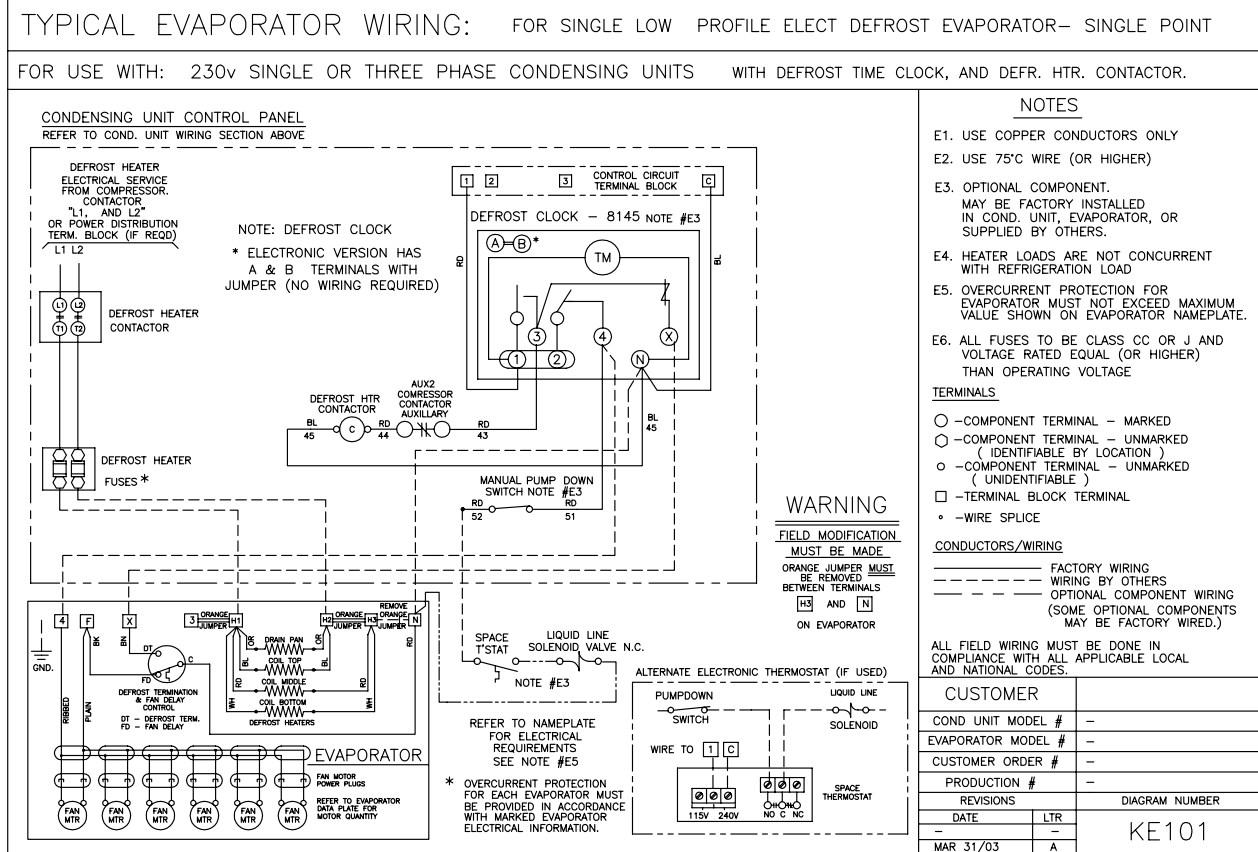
TYPICAL EVAPORATOR WIRING: FOR SINGLE LOW PROFILE ELECT DEFROST EVAPORATOR– SINGLE POINT

FOR USE WITH: 230v SINGLE OR THREE PHASE CONDENSING UNITS WITH DEFROST TIME CLOCK, AND DEFR. HTR. CONTACTOR.

CONDENSING UNIT CONTROL PANEL
REFER TO COND. UNIT WIRING SECTION ABOVE

DEFROST HEATER ELECTRICAL SERVICE FROM COMPRESSOR. CONTACTOR "L1, AND L2" OR POWER DISTRIBUTION TERM. BLOCK (IF REQD)
L1 L2

L1 L2 T1 T2 DEFROST HEATER CONTACTOR

NOTE: DEFROST CLOCK

* ELECTRONIC VERSION HAS A & B TERMINALS WITH JUMPER (NO WIRING REQUIRED)

1 2 3 CONTROL CIRCUIT TERMINAL BLOCK C

DEFROST CLOCK – 8145 NOTE #E3

A B * TM

RD BL

3 1 2 4 N X

DEFROST HTR CONTACTOR
AUX2 COMRESSOR CONTACTOR AUXILLARY
BL 45 C RD 44 RD 43
BL 45

DEFROST HEATER FUSES *

MANUAL PUMP DOWN SWITCH NOTE #E3
RD 52 RD 51

WARNING
FIELD MODIFICATION MUST BE MADE
ORANGE JUMPER MUST BE REMOVED BETWEEN TERMINALS
H3 AND N
ON EVAPORATOR

4 F X 3 ORANGE JUMPER H1 H2 ORANGE JUMPER H3 REMOVE ORANGE JUMPER N

GND.
BK BN DT C FD
OR DRAIN PAN OR
BL COIL TOP
RD COIL MIDDLE RD
WH COIL BOTTOM WH
DEFROST HEATERS
DEFROST TERMINATION & FAN DELAY CONTROL
DT – DEFROST TERM.
FD – FAN DELAY
RIBBED PLAIN
RD

SPACE T'STAT
LIQUID LINE SOLENOID VALVE N.C.
NOTE #E3

REFER TO NAMEPLATE FOR ELECTRICAL REQUIREMENTS SEE NOTE #E5

* OVERCURRENT PROTECTION FOR EACH EVAPORATOR MUST BE PROVIDED IN ACCORDANCE WITH MARKED EVAPORATOR ELECTRICAL INFORMATION.

EVAPORATOR

FAN MOTOR POWER PLUGS
REFER TO EVAPORATOR DATA PLATE FOR MOTOR QUANTITY

FAN MTR FAN MTR FAN MTR FAN MTR FAN MTR FAN MTR

ALTERNATE ELECTRONIC THERMOSTAT (IF USED)
PUMPDOWN SWITCH
LIQUID LINE SOLENOID
WIRE TO 1 C
115V 240V
NO C NC
SPACE THERMOSTAT

NOTES
E1. USE COPPER CONDUCTORS ONLY
E2. USE 75°C WIRE (OR HIGHER)
E3. OPTIONAL COMPONENT. MAY BE FACTORY INSTALLED IN COND. UNIT, EVAPORATOR, OR SUPPLIED BY OTHERS.
E4. HEATER LOADS ARE NOT CONCURRENT WITH REFRIGERATION LOAD
E5. OVERCURRENT PROTECTION FOR EVAPORATOR MUST NOT EXCEED MAXIMUM VALUE SHOWN ON EVAPORATOR NAMEPLATE.
E6. ALL FUSES TO BE CLASS CC OR J AND VOLTAGE RATED EQUAL (OR HIGHER) THAN OPERATING VOLTAGE

TERMINALS
–COMPONENT TERMINAL – MARKED
–COMPONENT TERMINAL – UNMARKED ( IDENTIFIABLE BY LOCATION )
–COMPONENT TERMINAL – UNMARKED ( UNIDENTIFIABLE )
–TERMINAL BLOCK TERMINAL
–WIRE SPLICE

CONDUCTORS/WIRING
FACTORY WIRING
WIRING BY OTHERS
OPTIONAL COMPONENT WIRING (SOME OPTIONAL COMPONENTS MAY BE FACTORY WIRED.)

ALL FIELD WIRING MUST BE DONE IN COMPLIANCE WITH ALL APPLICABLE LOCAL AND NATIONAL CODES.

| CUSTOMER | |
|---|---|
| COND UNIT MODEL # | – |
| EVAPORATOR MODEL # | – |
| CUSTOMER ORDER # | – |
| PRODUCTION # | – |

| REVISIONS | | DIAGRAM NUMBER |
|---|---|---|
| DATE | LTR | KE101 |
| – | – | |
| MAR 31/03 | A | |